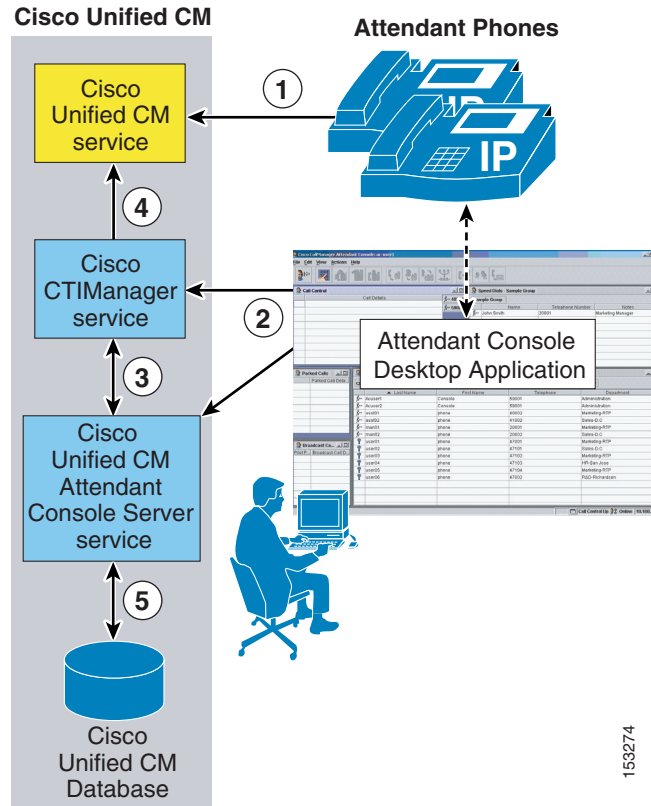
Cisco Unified CM

Attendant Phones

Cisco Unified CM service

1

IP

IP

4

Cisco CTIManager service

2

Attendant Console Desktop Application

3

Cisco Unified CM Attendant Console Server service

5

Cisco Unified CM Database

153274